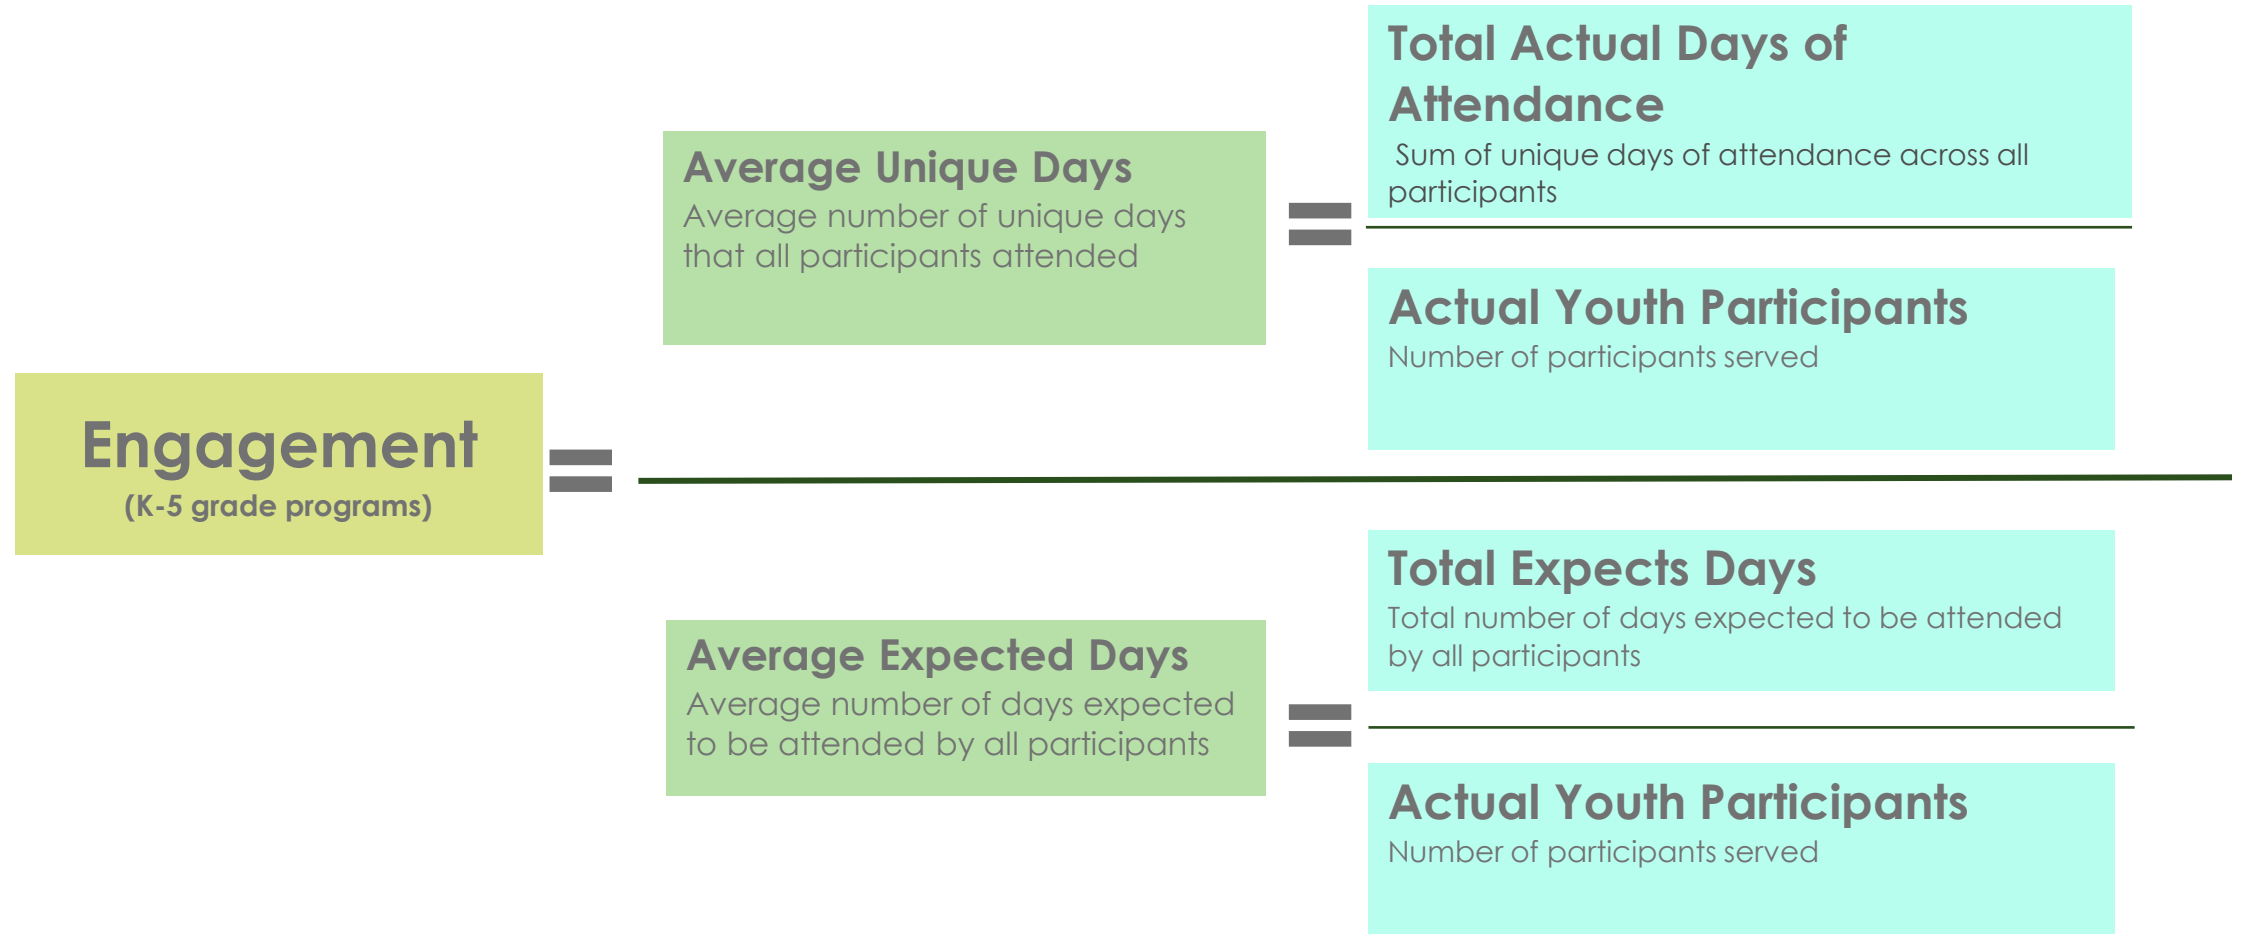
Total Actual Days of Attendance
Sum of unique days of attendance across all participants

Average Unique Days
Average number of unique days that all participants attended

=

Actual Youth Participants
Number of participants served

Engagement
(K-5 grade programs)

=

Total Expects Days
Total number of days expected to be attended by all participants

Average Expected Days
Average number of days expected to be attended by all participants

=

Actual Youth Participants
Number of participants served